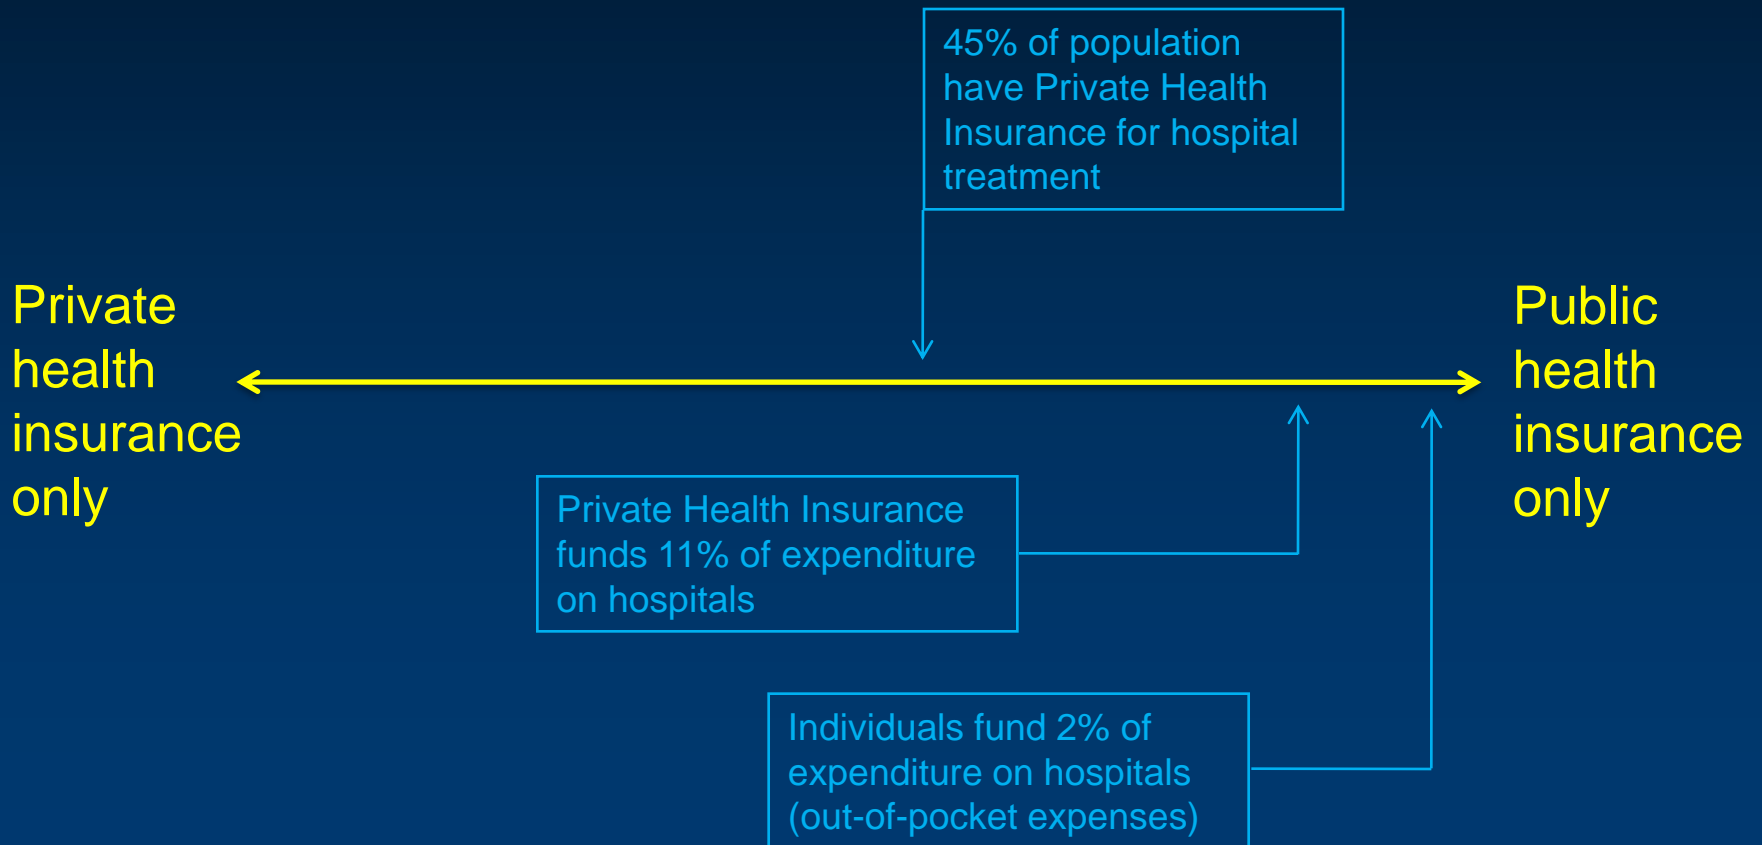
45% of population have Private Health Insurance for hospital treatment

Private health insurance only

Public health insurance only

Private Health Insurance funds 11% of expenditure on hospitals

Individuals fund 2% of expenditure on hospitals (out-of-pocket expenses)